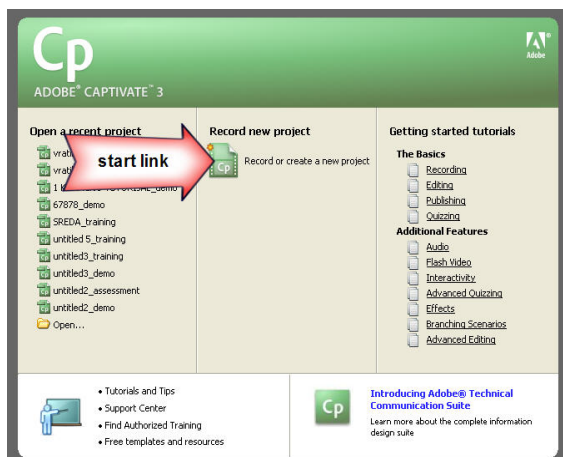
Cp

Adobe

ADOBE® CAPTIVATE® 3

Open a recent project

vrat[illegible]

vrat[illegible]

1 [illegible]TUTORIAL_demo

67878_demo

SREDA_training

untitled 5_training

untitled3_training

untitled3_demo

untitled2_assessment

untitled2_demo

Open...

start link

Record new project

Cp

Record or create a new project

Getting started tutorials

The Basics

Recording

Editing

Publishing

Quizzing

Additional Features

Audio

Flash Video

Interactivity

Advanced Quizzing

Effects

Branching Scenarios

Advanced Editing

• Tutorials and Tips
• Support Center
• Find Authorized Training
• Free templates and resources

Cp

Introducing Adobe® Technical Communication Suite

Learn more about the complete information design suite